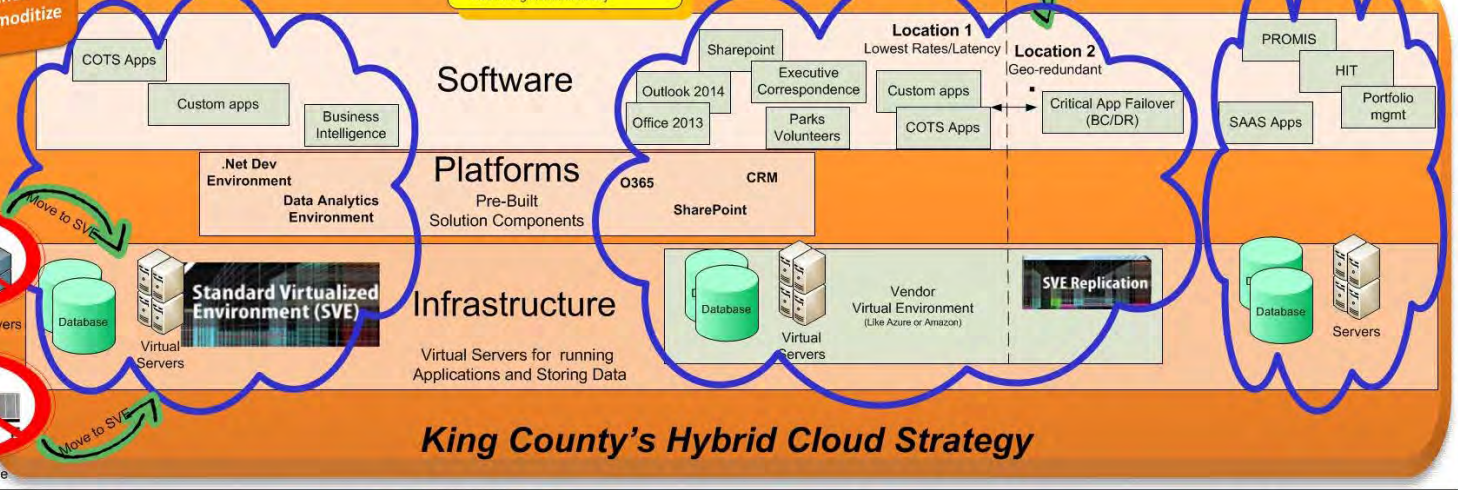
moditize

COTS Apps

Custom apps

Business Intelligence

Software

Sharepoint

Outlook 2014

Office 2013

Executive Correspondence

Parks Volunteers

Custom apps

COTS Apps

Location 1
Lowest Rates/Latency

Location 2
Geo-redundant

Critical App Failover (BC/DR)

PROMIS

HIT

Portfolio mgmt

SAAS Apps

.Net Dev Environment

Data Analytics Environment

Platforms
Pre-Built Solution Components

O365

CRM

SharePoint

Move to SVE

Database

Virtual Servers

Standard Virtualized Environment (SVE)

Infrastructure

Virtual Servers for running Applications and Storing Data

Database

Virtual Servers

Vendor Virtual Environment
(Like Azure or Amazon)

SVE Replication

Database

Servers

vers

Move to SVE

King County's Hybrid Cloud Strategy

e